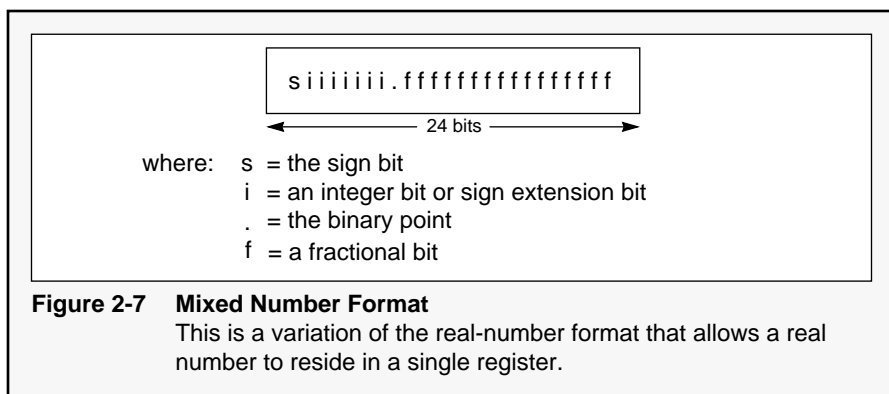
siiiiiii.ffffffffffffffff

24 bits

where: s = the sign bit
i = an integer bit or sign extension bit
. = the binary point
f = a fractional bit

**Figure 2-7 Mixed Number Format**
This is a variation of the real-number format that allows a real number to reside in a single register.